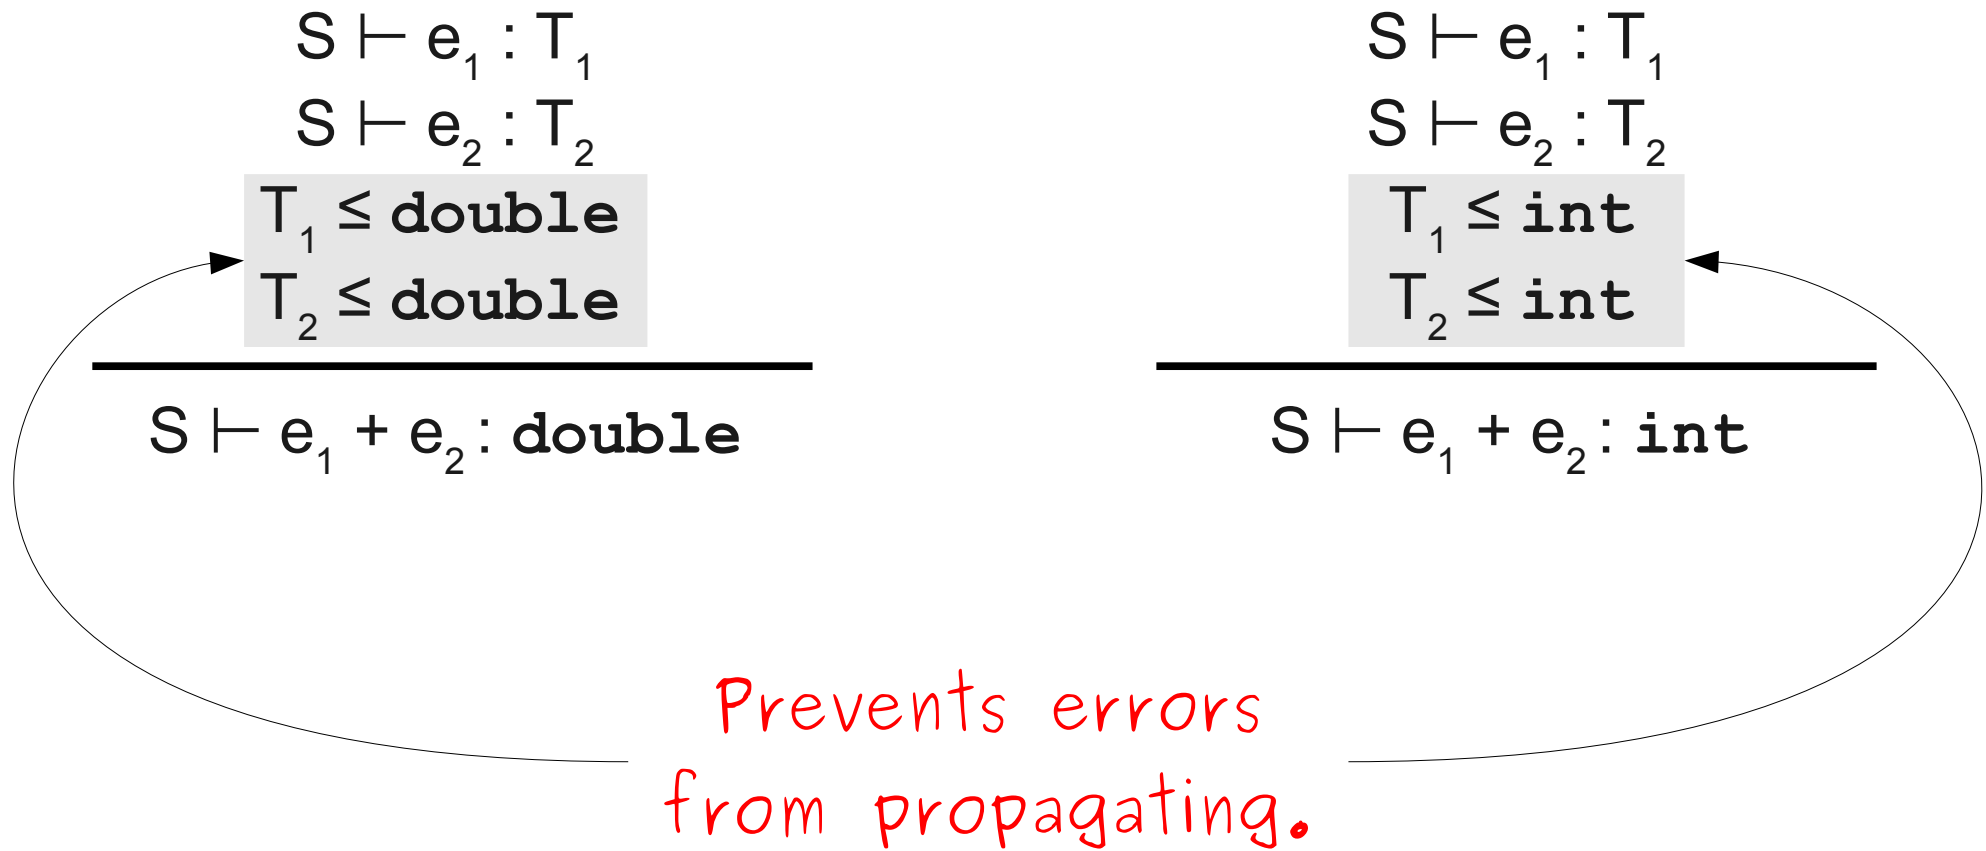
$S \vdash e_1 : T_1$
$S \vdash e_2 : T_2$
$T_1 \leq$ **double**
$T_2 \leq$ **double**

$S \vdash e_1 + e_2 :$ **double**

$S \vdash e_1 : T_1$
$S \vdash e_2 : T_2$
$T_1 \leq$ **int**
$T_2 \leq$ **int**

$S \vdash e_1 + e_2 :$ **int**

Prevents errors from propagating.